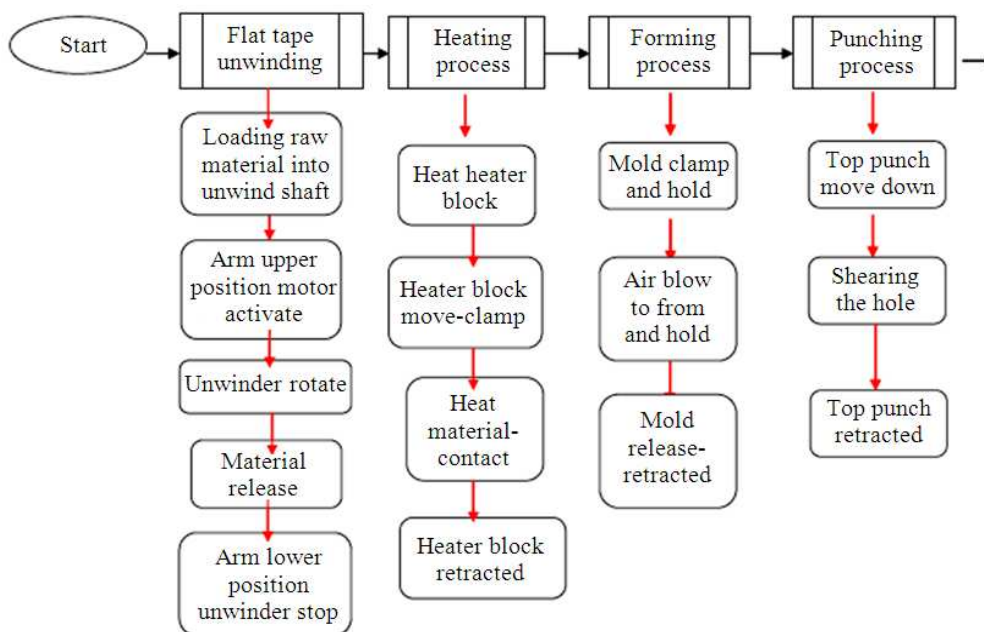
Start

Flat tape unwinding

Loading raw material into unwind shaft

Arm upper position motor activate

Unwinder rotate

Material release

Arm lower position unwinder stop

Heating process

Heat heater block

Heater block move-clamp

Heat material-contact

Heater block retracted

Forming process

Mold clamp and hold

Air blow to from and hold

Mold release-retracted

Punching process

Top punch move down

Shearing the hole

Top punch retracted